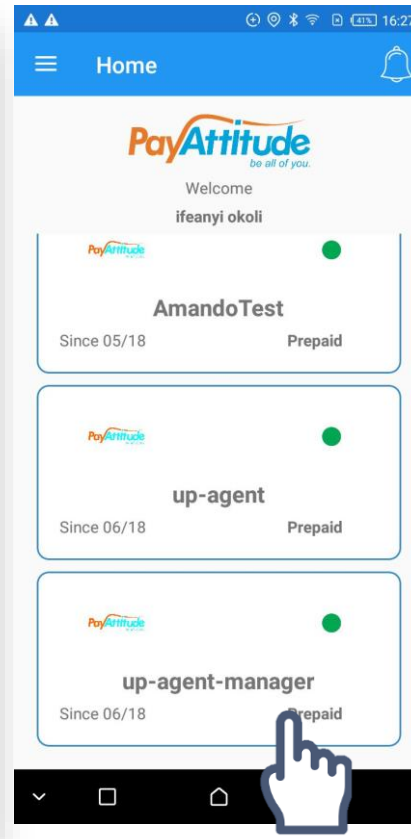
41% 16:27

Home

PayAttitude
be all of you.

Welcome
ifeanyi okoli

PayAttitude

AmandoTest
Since 05/18 Prepaid

PayAttitude

up-agent
Since 06/18 Prepaid

PayAttitude

up-agent-manager
Since 06/18 Prepaid